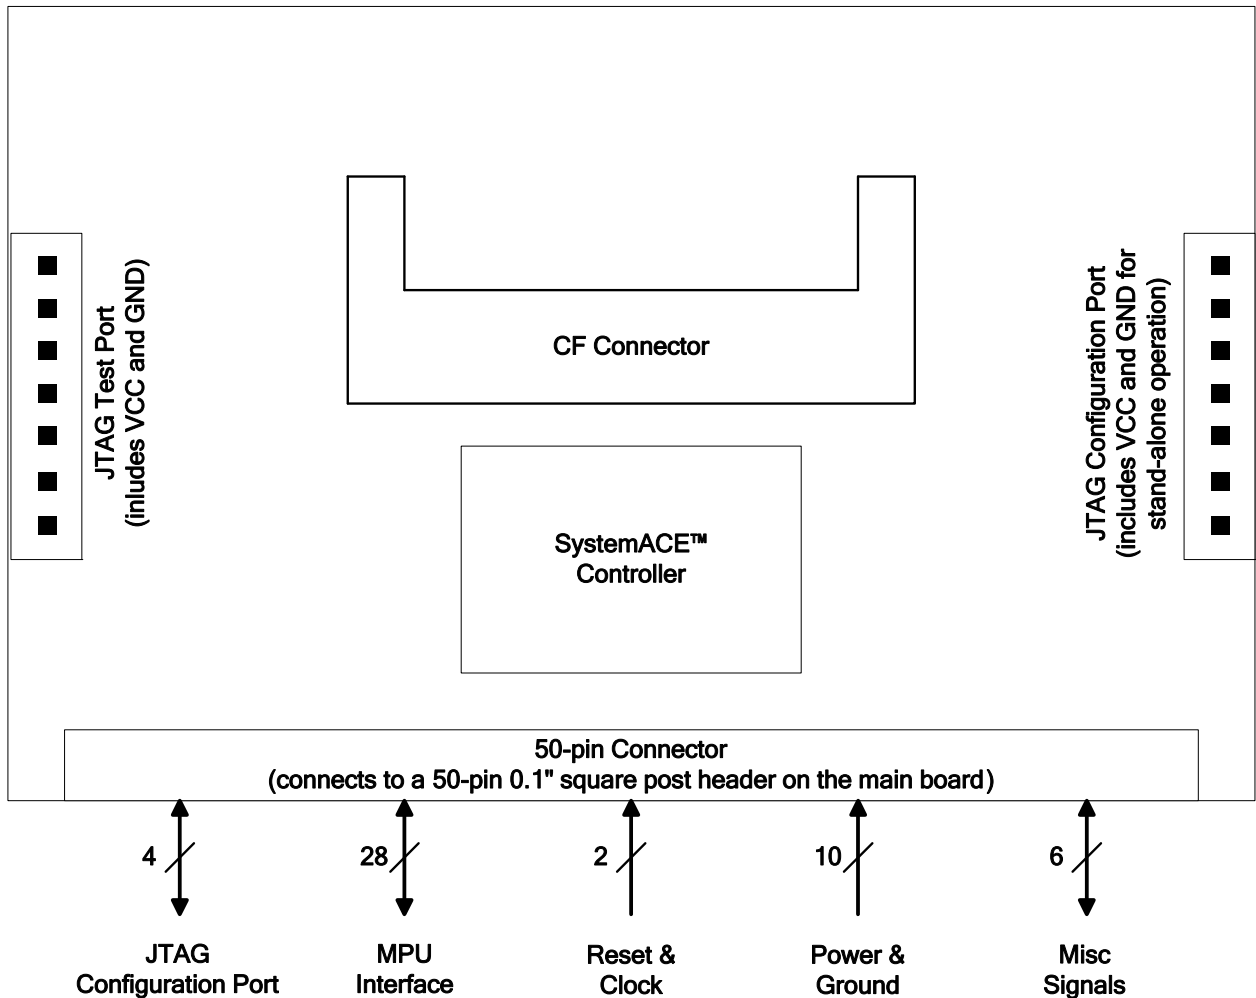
JTAG Test Port
(inludes VCC and GND)

CF Connector

JTAG Configuration Port
(includes VCC and GND for stand-alone operation)

SystemACE™
Controller

50-pin Connector
(connects to a 50-pin 0.1" square post header on the main board)

4

28

2

10

6

JTAG
Configuration Port

MPU
Interface

Reset &
Clock

Power &
Ground

Misc
Signals